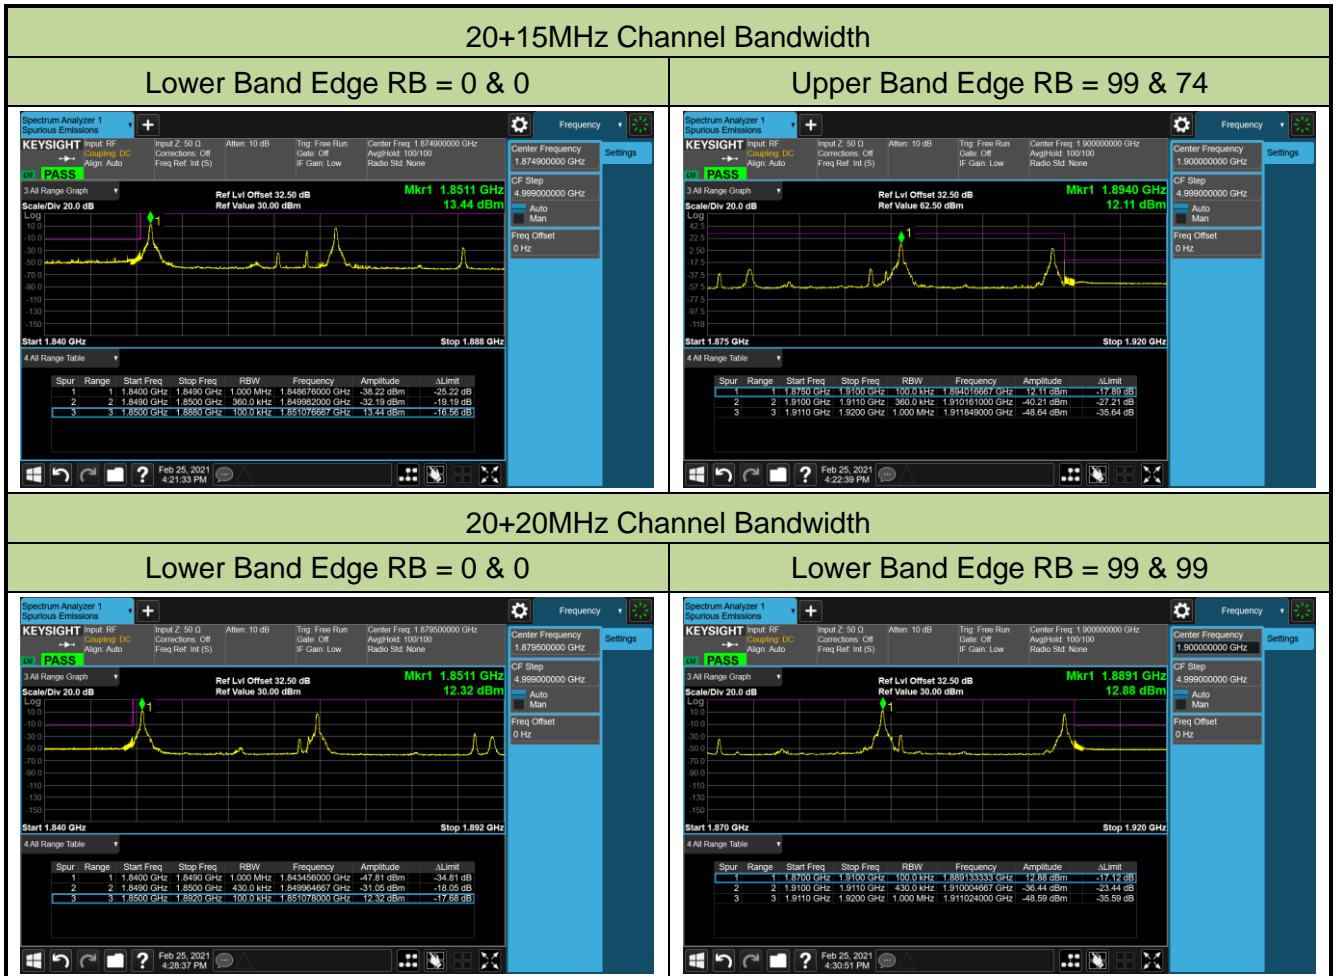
20+15MHz Channel Bandwidth

| Lower Band Edge RB = 0 & 0 | Upper Band Edge RB = 99 & 74 |
|---|---|

Spectrum Analyzer 1
Spurious Emissions
Frequency
KEYSIGHT Input: RF Coupling: DC Align: Auto
Input Z: 50 Ω Corrections: Off Freq Ref: Int (S)
Atten: 10 dB
Trig: Free Run Gate: Off IF Gain: Low
Center Freq: 1.874900000 GHz Avg|Hold: 100/100 Radio Std: None
PASS
3 All Range Graph
Scale/Div 20.0 dB
Log
Ref Lvl Offset 32.50 dB
Ref Value 30.00 dBm
Mkr1 1.8511 GHz
13.44 dBm
10.0
-10.0
-30.0
-50.0
-70.0
-90.0
-110
-130
-150
Start 1.840 GHz
Stop 1.888 GHz
4 All Range Table

| Spur | Range | Start Freq | Stop Freq | RBW | Frequency | Amplitude | ΔLimit |
|---|---|---|---|---|---|---|---|
| 1 | 1 | 1.8400 GHz | 1.8490 GHz | 1.000 MHz | 1.848676000 GHz | -38.22 dBm | -25.22 dB |
| 2 | 2 | 1.8490 GHz | 1.8500 GHz | 360.0 kHz | 1.849982000 GHz | -32.19 dBm | -19.19 dB |
| 3 | 3 | 1.8500 GHz | 1.8880 GHz | 100.0 kHz | 1.851076667 GHz | 13.44 dBm | -16.56 dB |

Center Frequency
1.874900000 GHz
Settings
CF Step
4.999000000 GHz
Auto
Man
Freq Offset
0 Hz
Feb 25, 2021
4:21:33 PM

Spectrum Analyzer 1
Spurious Emissions
Frequency
KEYSIGHT Input: RF Coupling: DC Align: Auto
Input Z: 50 Ω Corrections: Off Freq Ref: Int (S)
Atten: 10 dB
Trig: Free Run Gate: Off IF Gain: Low
Center Freq: 1.900000000 GHz Avg|Hold: 100/100 Radio Std: None
PASS
3 All Range Graph
Scale/Div 20.0 dB
Log
Ref Lvl Offset 32.50 dB
Ref Value 62.50 dBm
Mkr1 1.8940 GHz
12.11 dBm
42.5
22.5
2.50
-17.5
-37.5
-57.5
-77.5
-97.5
-118
Start 1.875 GHz
Stop 1.920 GHz
4 All Range Table

| Spur | Range | Start Freq | Stop Freq | RBW | Frequency | Amplitude | ΔLimit |
|---|---|---|---|---|---|---|---|
| 1 | 1 | 1.8750 GHz | 1.9100 GHz | 100.0 kHz | 1.894016667 GHz | 12.11 dBm | -17.89 dB |
| 2 | 2 | 1.9100 GHz | 1.9110 GHz | 360.0 kHz | 1.910161000 GHz | -40.21 dBm | -27.21 dB |
| 3 | 3 | 1.9110 GHz | 1.9200 GHz | 1.000 MHz | 1.911849000 GHz | -48.64 dBm | -35.64 dB |

Center Frequency
1.900000000 GHz
Settings
CF Step
4.999000000 GHz
Auto
Man
Freq Offset
0 Hz
Feb 25, 2021
4:22:39 PM

20+20MHz Channel Bandwidth

| Lower Band Edge RB = 0 & 0 | Lower Band Edge RB = 99 & 99 |
|---|---|

Spectrum Analyzer 1
Spurious Emissions
Frequency
KEYSIGHT Input: RF Coupling: DC Align: Auto
Input Z: 50 Ω Corrections: Off Freq Ref: Int (S)
Atten: 10 dB
Trig: Free Run Gate: Off IF Gain: Low
Center Freq: 1.879500000 GHz Avg|Hold: 100/100 Radio Std: None
PASS
3 All Range Graph
Scale/Div 20.0 dB
Log
Ref Lvl Offset 32.50 dB
Ref Value 30.00 dBm
Mkr1 1.8511 GHz
12.32 dBm
10.0
-10.0
-30.0
-50.0
-70.0
-90.0
-110
-130
-150
Start 1.840 GHz
Stop 1.892 GHz
4 All Range Table

| Spur | Range | Start Freq | Stop Freq | RBW | Frequency | Amplitude | ΔLimit |
|---|---|---|---|---|---|---|---|
| 1 | 1 | 1.8400 GHz | 1.8490 GHz | 1.000 MHz | 1.843456000 GHz | -47.81 dBm | -34.81 dB |
| 2 | 2 | 1.8490 GHz | 1.8500 GHz | 430.0 kHz | 1.849964667 GHz | -31.05 dBm | -18.05 dB |
| 3 | 3 | 1.8500 GHz | 1.8920 GHz | 100.0 kHz | 1.851078000 GHz | 12.32 dBm | -17.68 dB |

Center Frequency
1.879500000 GHz
Settings
CF Step
4.999000000 GHz
Auto
Man
Freq Offset
0 Hz
Feb 25, 2021
4:28:37 PM

Spectrum Analyzer 1
Spurious Emissions
Frequency
KEYSIGHT Input: RF Coupling: DC Align: Auto
Input Z: 50 Ω Corrections: Off Freq Ref: Int (S)
Atten: 10 dB
Trig: Free Run Gate: Off IF Gain: Low
Center Freq: 1.900000000 GHz Avg|Hold: 100/100 Radio Std: None
PASS
3 All Range Graph
Scale/Div 20.0 dB
Log
Ref Lvl Offset 32.50 dB
Ref Value 30.00 dBm
Mkr1 1.8891 GHz
12.88 dBm
10.0
-10.0
-30.0
-50.0
-70.0
-90.0
-110
-130
-150
Start 1.870 GHz
Stop 1.920 GHz
4 All Range Table

| Spur | Range | Start Freq | Stop Freq | RBW | Frequency | Amplitude | ΔLimit |
|---|---|---|---|---|---|---|---|
| 1 | 1 | 1.8700 GHz | 1.9100 GHz | 100.0 kHz | 1.889133333 GHz | 12.88 dBm | -17.12 dB |
| 2 | 2 | 1.9100 GHz | 1.9110 GHz | 430.0 kHz | 1.910004667 GHz | -36.44 dBm | -23.44 dB |
| 3 | 3 | 1.9110 GHz | 1.9200 GHz | 1.000 MHz | 1.911024000 GHz | -48.59 dBm | -35.59 dB |

Center Frequency
1.900000000 GHz
Settings
CF Step
4.999000000 GHz
Auto
Man
Freq Offset
0 Hz
Feb 25, 2021
4:30:51 PM